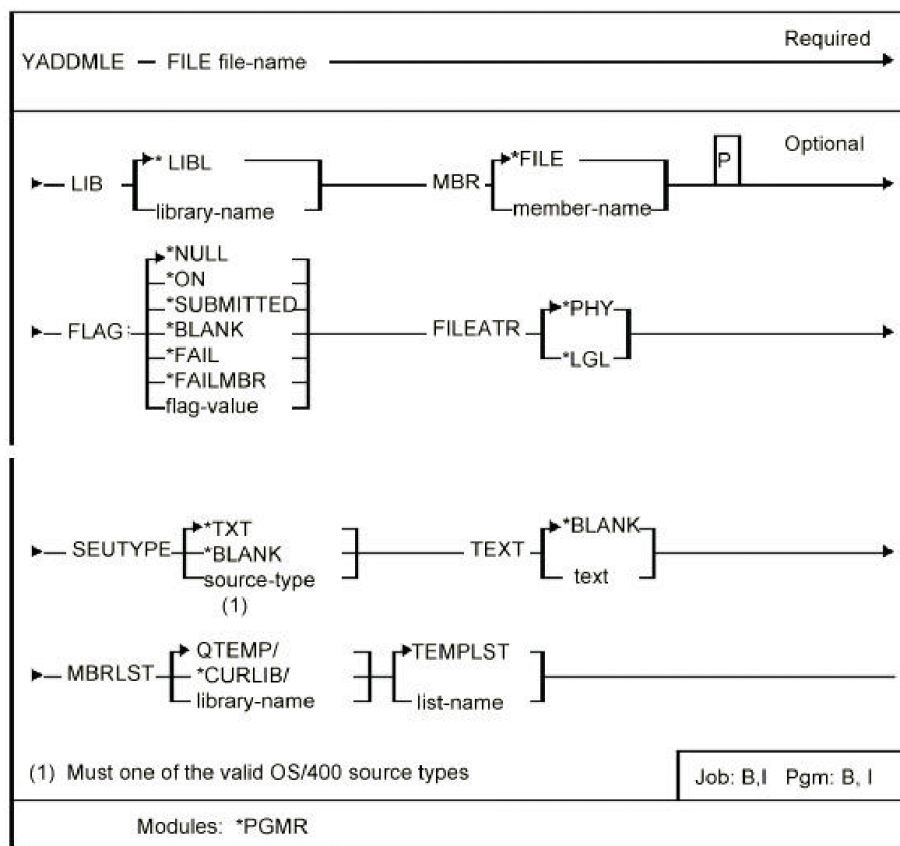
YADDMLE — FILE file-name

Required

LIB *LIBL library-name MBR *FILE member-name P

Optional

FLAG *NULL *ON *SUBMITTED *BLANK *FAIL *FAILMBR flag-value FILEATR *PHY *LGL

SEUTYPE *TXT *BLANK source-type (1) TEXT *BLANK text

MBRLST QTEMP/ *CURLIB/ library-name TEMPLST list-name

(1) Must one of the valid OS/400 source types

Job: B,I Pgm: B, I

Modules: *PGMR